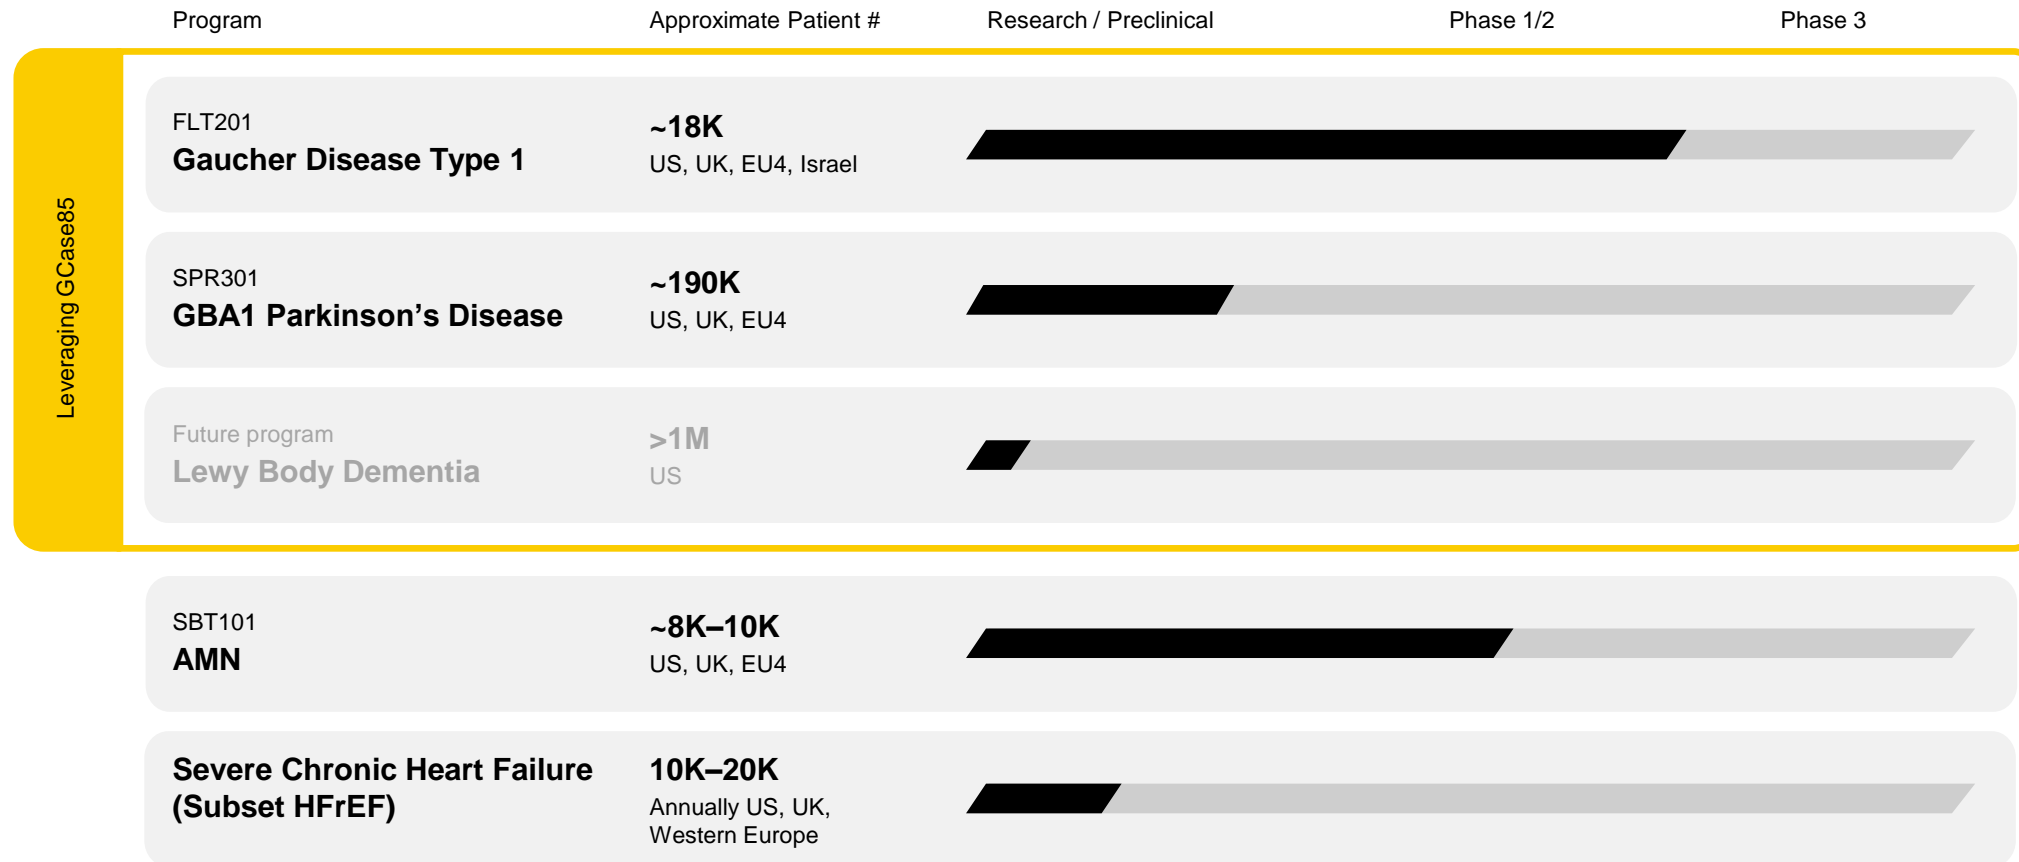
Program | Approximate Patient # | Research / Preclinical | Phase 1/2 | Phase 3

Leveraging GCase85

FLT201
Gaucher Disease Type 1
~18K
US, UK, EU4, Israel

SPR301
GBA1 Parkinson’s Disease
~190K
US, UK, EU4

Future program
Lewy Body Dementia
>1M
US

SBT101
AMN
~8K–10K
US, UK, EU4

Severe Chronic Heart Failure (Subset HFrEF)
10K–20K
Annually US, UK, Western Europe